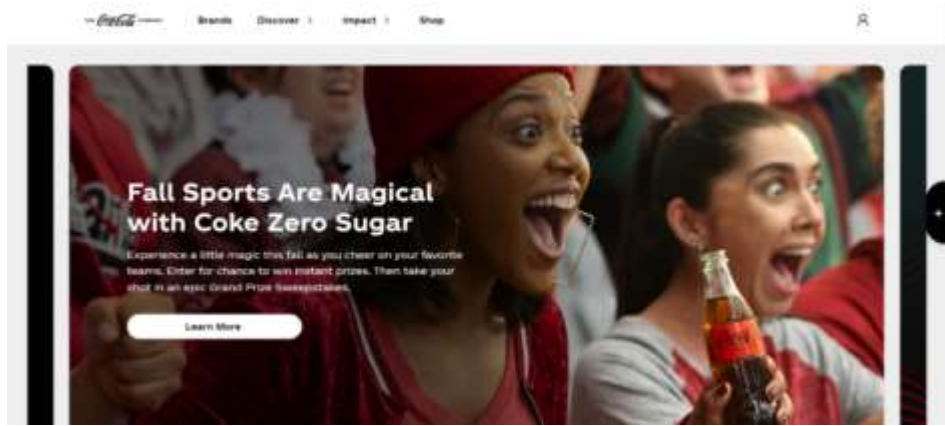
Brands Discover › Impact › Shop

Fall Sports Are Magical with Coke Zero Sugar

Experience a little magic this fall as you cheer on your favorite teams. Enter for chance to win instant prizes. Then take your shot in an epic Grand Prize Sweepstakes.

Learn More